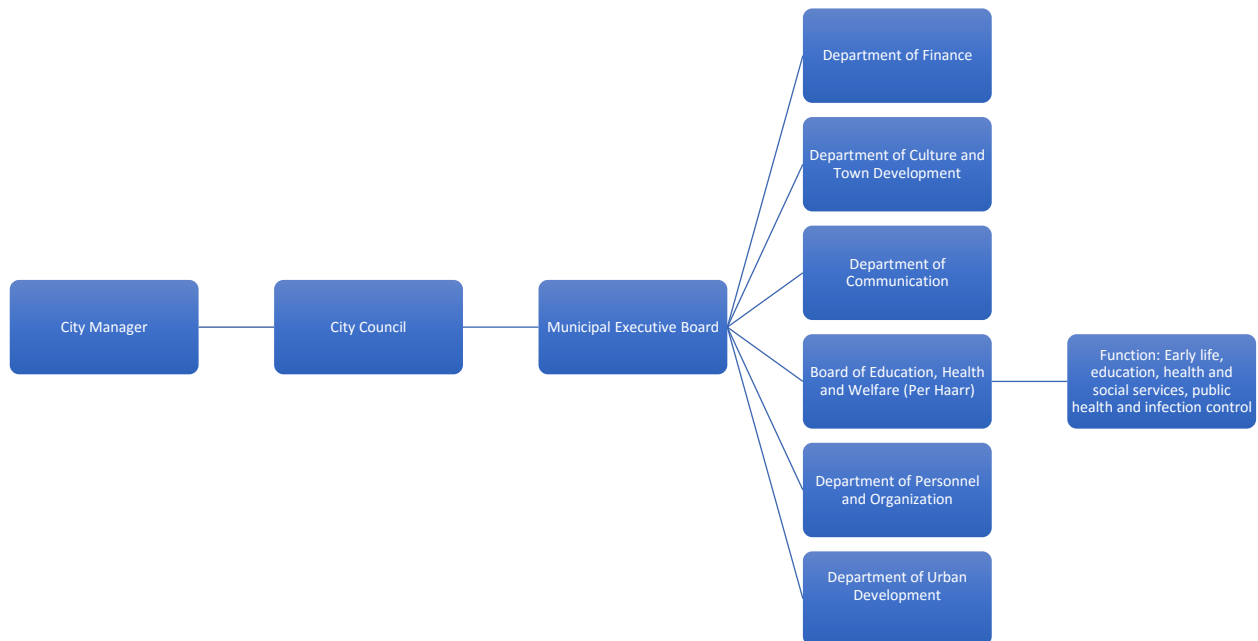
City Manager

City Council

Municipal Executive Board

Department of Finance

Department of Culture and Town Development

Department of Communication

Board of Education, Health and Welfare (Per Haarr)

Function: Early life, education, health and social services, public health and infection control

Department of Personnel and Organization

Department of Urban Development